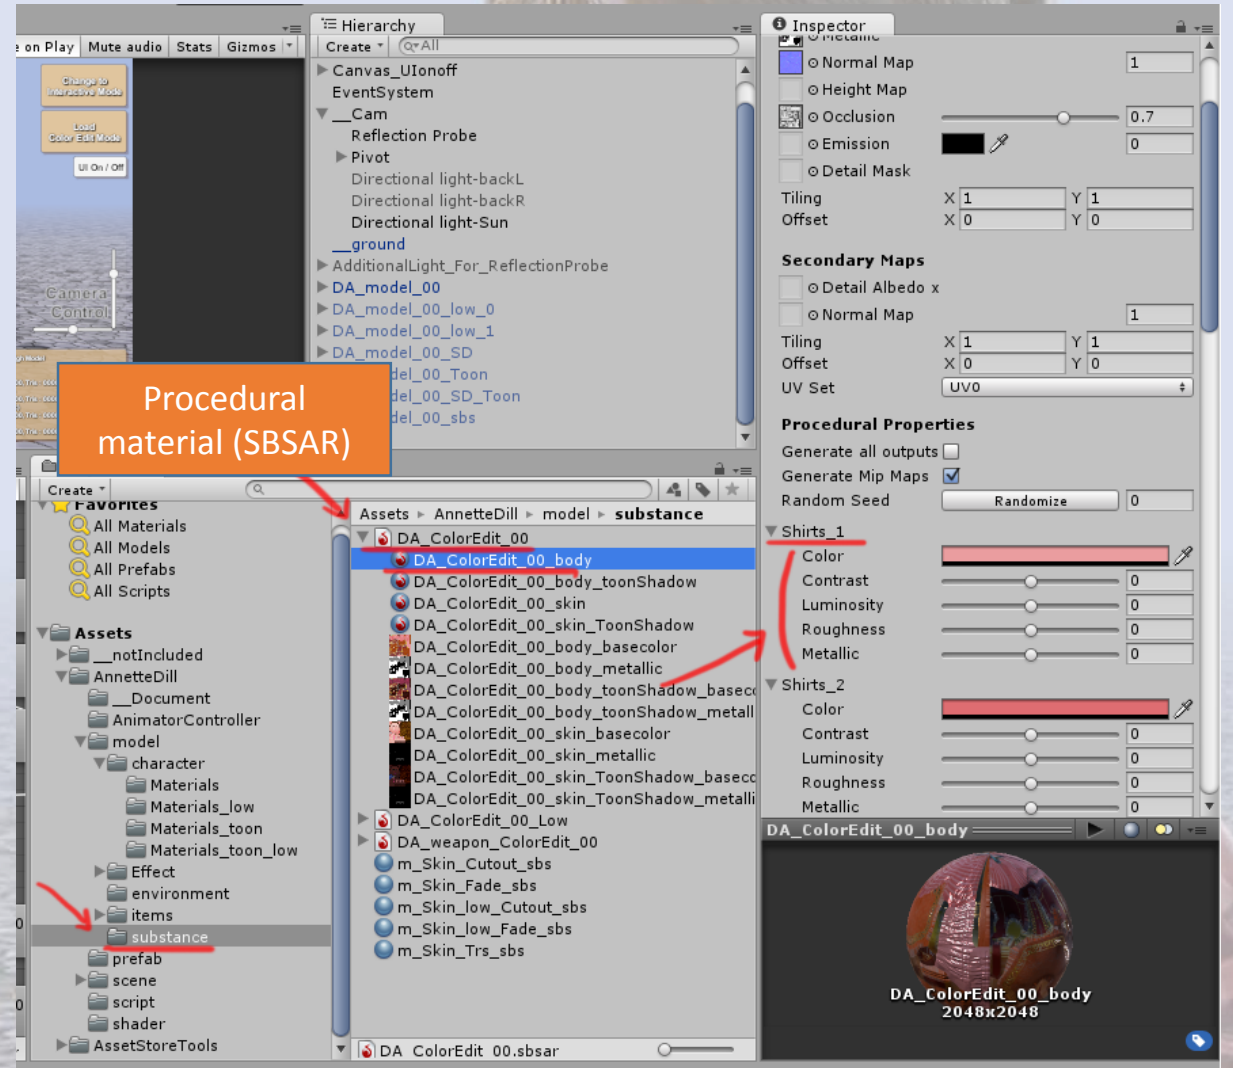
e on Play Mute audio Stats Gizmos

Change to Interactive Mode
Load Color Edit Mode
UI On / Off

Camera Control

Hierarchy
Create
Q*All
Canvas_UIonoff
EventSystem
__Cam
Reflection Probe
Pivot
Directional light-backL
Directional light-backR
Directional light-Sun
__ground
AdditionalLight_For_ReflectionProbe
DA_model_00
DA_model_00_low_0
DA_model_00_low_1
DA_model_00_SD
del_00_Toon
del_00_SD_Toon
del_00_sbs

Procedural material (SBSAR)

Inspector
Metallic
Normal Map 1
Height Map
Occlusion 0.7
Emission 0
Detail Mask
Tiling X 1 Y 1
Offset X 0 Y 0

Secondary Maps
Detail Albedo x
Normal Map 1
Tiling X 1 Y 1
Offset X 0 Y 0
UV Set UV0

Procedural Properties
Generate all outputs
Generate Mip Maps
Random Seed Randomize 0
Shirts_1
Color
Contrast 0
Luminosity 0
Roughness 0
Metallic 0
Shirts_2
Color
Contrast 0
Luminosity 0
Roughness 0
Metallic 0

Create
Favorites
All Materials
All Models
All Prefabs
All Scripts
Assets
__notIncluded
AnnetteDill
__Document
AnimatorController
model
character
Materials
Materials_low
Materials_toon
Materials_toon_low
Effect
environment
items
substance
prefab
scene
script
shader
AssetStoreTools

Assets ▸ AnnetteDill ▸ model ▸ substance
DA_ColorEdit_00
DA_ColorEdit_00_body
DA_ColorEdit_00_body_toonShadow
DA_ColorEdit_00_skin
DA_ColorEdit_00_skin_ToonShadow
DA_ColorEdit_00_body_basecolor
DA_ColorEdit_00_body_metallic
DA_ColorEdit_00_body_toonShadow_basecc
DA_ColorEdit_00_body_toonShadow_metall
DA_ColorEdit_00_skin_basecolor
DA_ColorEdit_00_skin_metallic
DA_ColorEdit_00_skin_ToonShadow_basecc
DA_ColorEdit_00_skin_ToonShadow_metalli
DA_ColorEdit_00_Low
DA_weapon_ColorEdit_00
m_Skin_Cutout_sbs
m_Skin_Fade_sbs
m_Skin_low_Cutout_sbs
m_Skin_low_Fade_sbs
m_Skin_Trs_sbs
DA_ColorEdit_00.sbsar

DA_ColorEdit_00_body
DA_ColorEdit_00_body
2048x2048